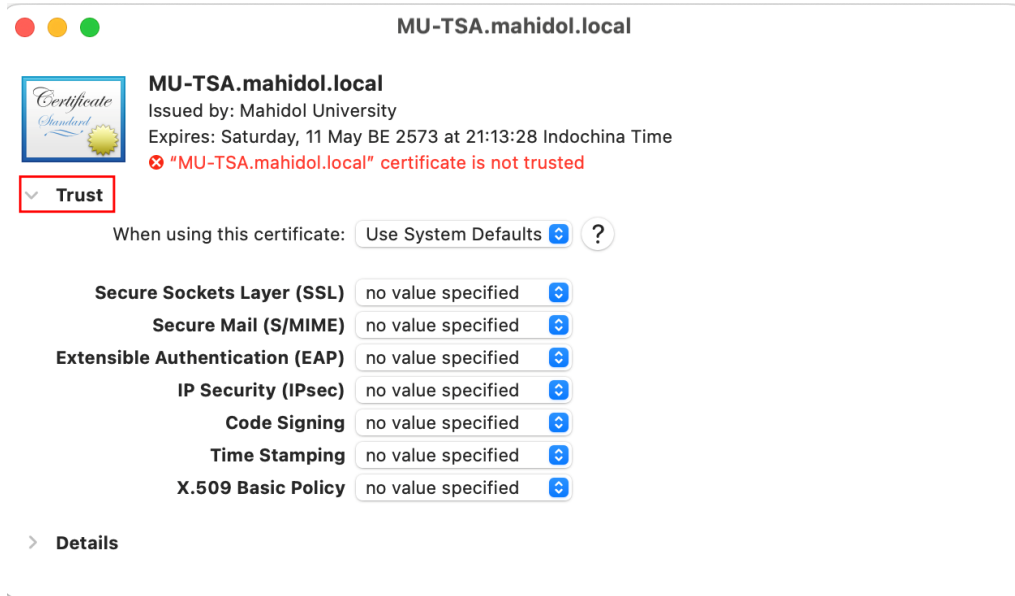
MU-TSA.mahidol.local

Certificate
Standard

MU-TSA.mahidol.local
Issued by: Mahidol University
Expires: Saturday, 11 May BE 2573 at 21:13:28 Indochina Time
"MU-TSA.mahidol.local" certificate is not trusted

Trust

When using this certificate: Use System Defaults ?

Secure Sockets Layer (SSL) no value specified
Secure Mail (S/MIME) no value specified
Extensible Authentication (EAP) no value specified
IP Security (IPsec) no value specified
Code Signing no value specified
Time Stamping no value specified
X.509 Basic Policy no value specified

Details